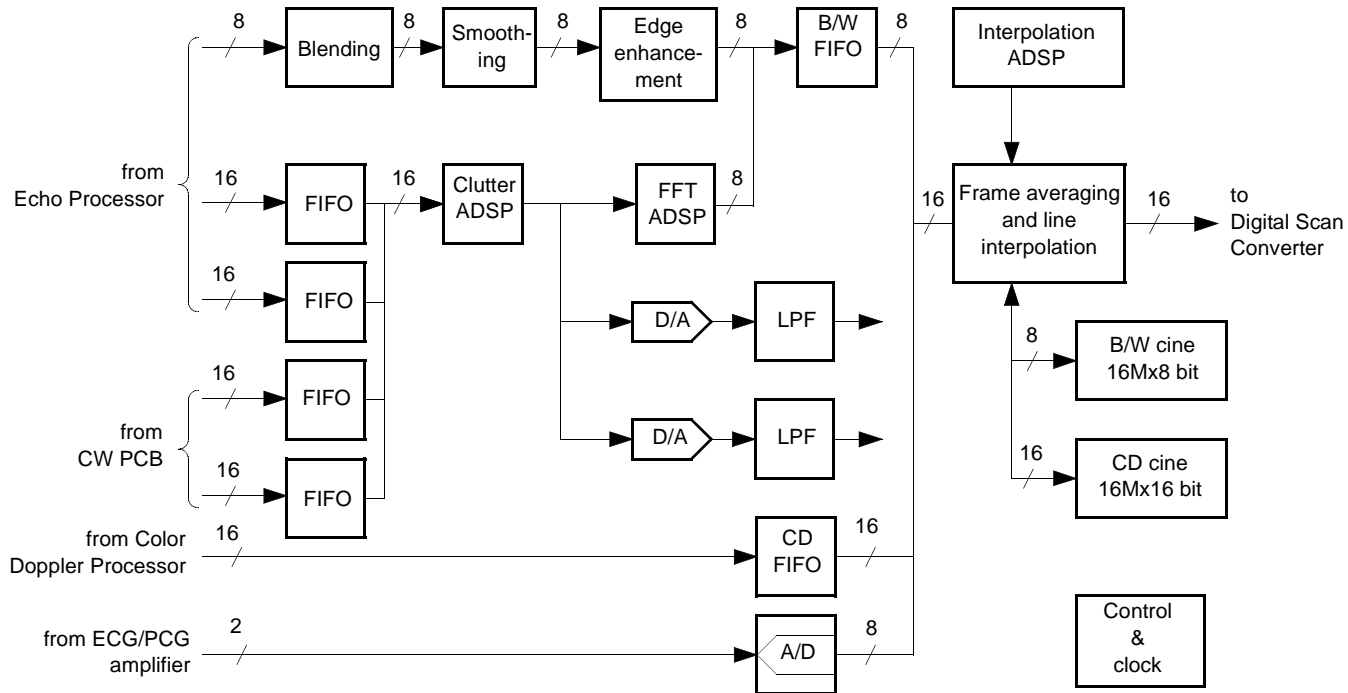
8
Blending
8
Smoothing
8
Edge enhancement
8
B/W FIFO
8
Interpolation ADSP

from Echo Processor
16
FIFO
16
Clutter ADSP
FFT ADSP
8
16
Frame averaging and line interpolation
16
to Digital Scan Converter

16
FIFO

D/A
LPF

16
FIFO
from CW PCB
16
FIFO

D/A
LPF

8
B/W cine 16Mx8 bit
16
CD cine 16Mx16 bit

from Color Doppler Processor
16
CD FIFO
16

from ECG/PCG amplifier
2
A/D
8

Control & clock